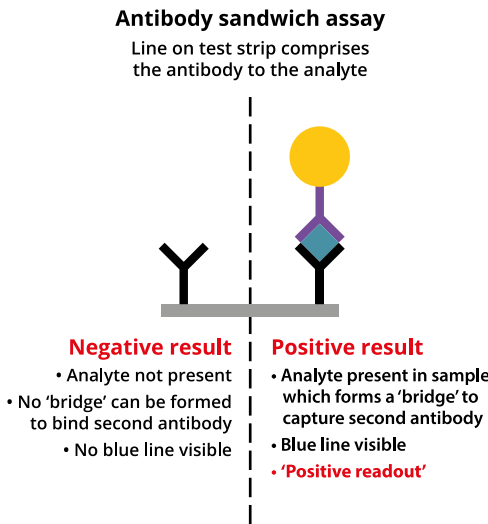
Antibody sandwich assay

Line on test strip comprises the antibody to the analyte

Negative result

• Analyte not present

• No 'bridge' can be formed to bind second antibody

• No blue line visible

Positive result

• Analyte present in sample which forms a 'bridge' to capture second antibody

• Blue line visible

• 'Positive readout'